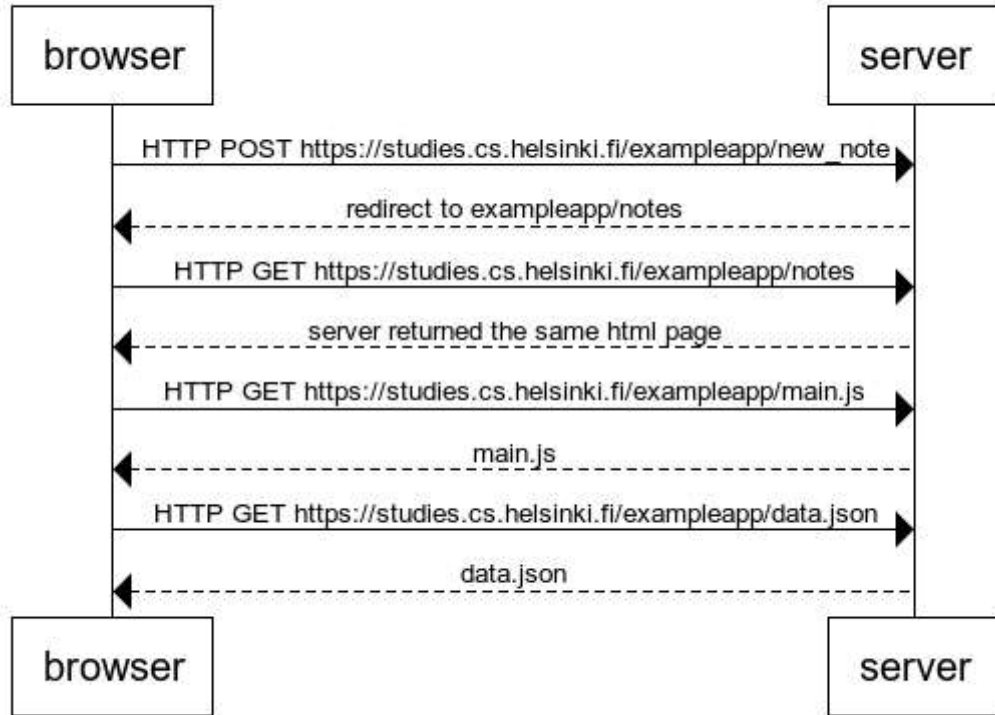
browser

server

HTTP POST https://studies.cs.helsinki.fi/exampleapp/new_note

redirect to exampleapp/notes

HTTP GET https://studies.cs.helsinki.fi/exampleapp/notes

server returned the same html page

HTTP GET https://studies.cs.helsinki.fi/exampleapp/main.js

main.js

HTTP GET https://studies.cs.helsinki.fi/exampleapp/data.json

data.json

browser

server